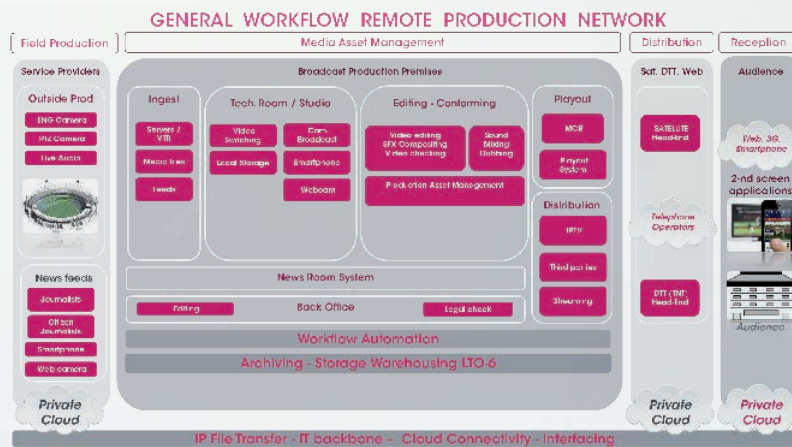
GENERAL WORKFLOW REMOTE PRODUCTION NETWORK

Field Production

Media Asset Management

Distribution

Reception

Service Providers

Outside Prod

ENG Camera

Ptz Camera

Live Audio

News feeds

Journalists

Citizen Journalists

Smartphone

Web camera

Private Cloud

Broadcast Production Premises

Ingest

Servers / VTR

Media files

Feeds

Tech. Room / Studio

Video Switching

Cam. Broadcast

Local Storage

Smartphone

Webcam

Editing - Conforming

Video editing SFX Compositing Video checking

Sound Mixing Dubbing

Production Asset Management

Playout

MCR

Playout System

Distribution

IPTV

Third parties

Streaming

News Room System

Editing

Back Office

Legal check

Workflow Automation

Archiving - Storage Warehousing LTO-6

Sat. DTT. Web

SATELLITE Head-End

Telephone Operators

DTT (TNT) Head-End

Private Cloud

Audience

Web, 3G, Smartphone

2-nd screen applications

Audience

Private Cloud

IP File Transfer - IT backbone - Cloud Connectivity - Interfacing